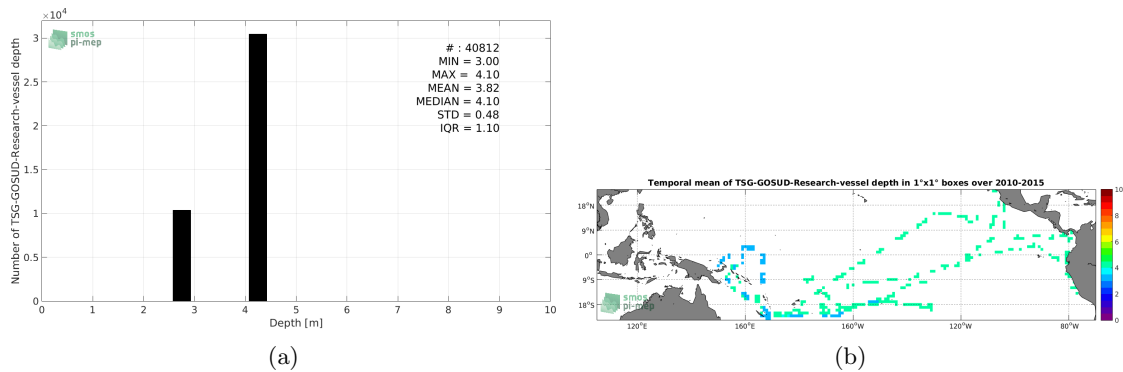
$\times10^4$

smos pi-mep

# : 40812
MIN = 3.00
MAX = 4.10
MEAN = 3.82
MEDIAN = 4.10
STD = 0.48
IQR = 1.10

Number of TSG-GOSUD-Research-vessel depth

3
2.5
2
1.5
1
0.5
0

0 1 2 3 4 5 6 7 8 9 10

Depth [m]

(a)

Temporal mean of TSG-GOSUD-Research-vessel depth in 1°x1° boxes over 2010-2015

18°N
9°N
0°
9°S
18°S

120°E 160°E 160°W 120°W 80°W

smos pi-mep

10
8
6
4
2
0

(b)